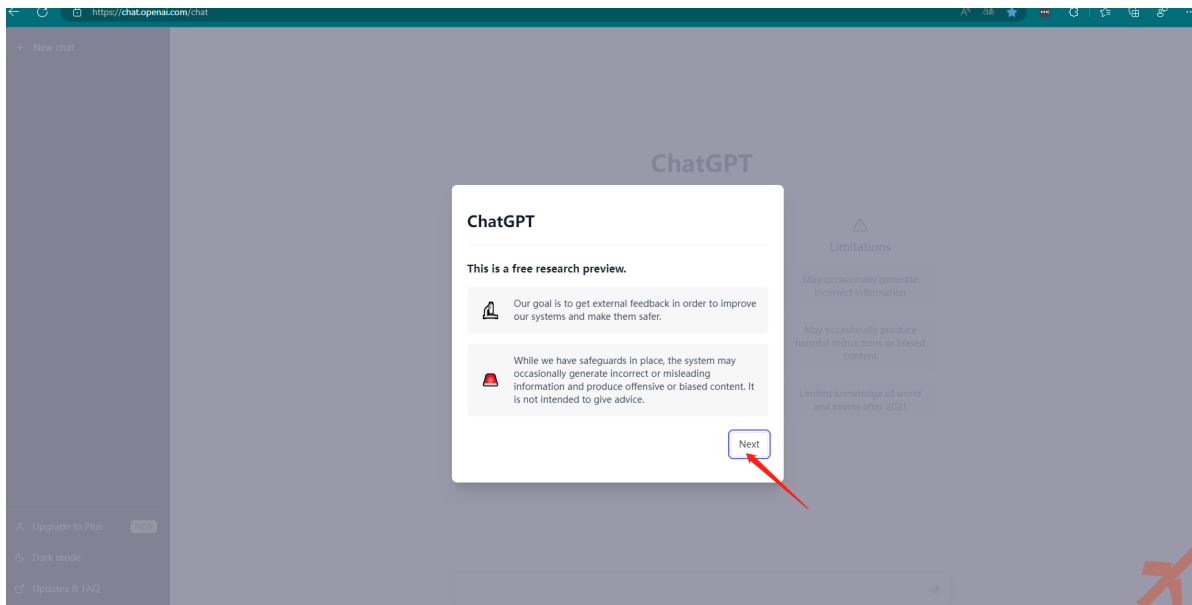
https://chat.openai.com/chat

+ New chat

ChatGPT

Limitations

May occasionally generate incorrect information

May occasionally produce harmful instructions or biased content

Limited knowledge of world and events after 2021

ChatGPT

This is a free research preview.

Our goal is to get external feedback in order to improve our systems and make them safer.

While we have safeguards in place, the system may occasionally generate incorrect or misleading information and produce offensive or biased content. It is not intended to give advice.

Next

Upgrade to Plus NEW

Dark mode

Updates & FAQ